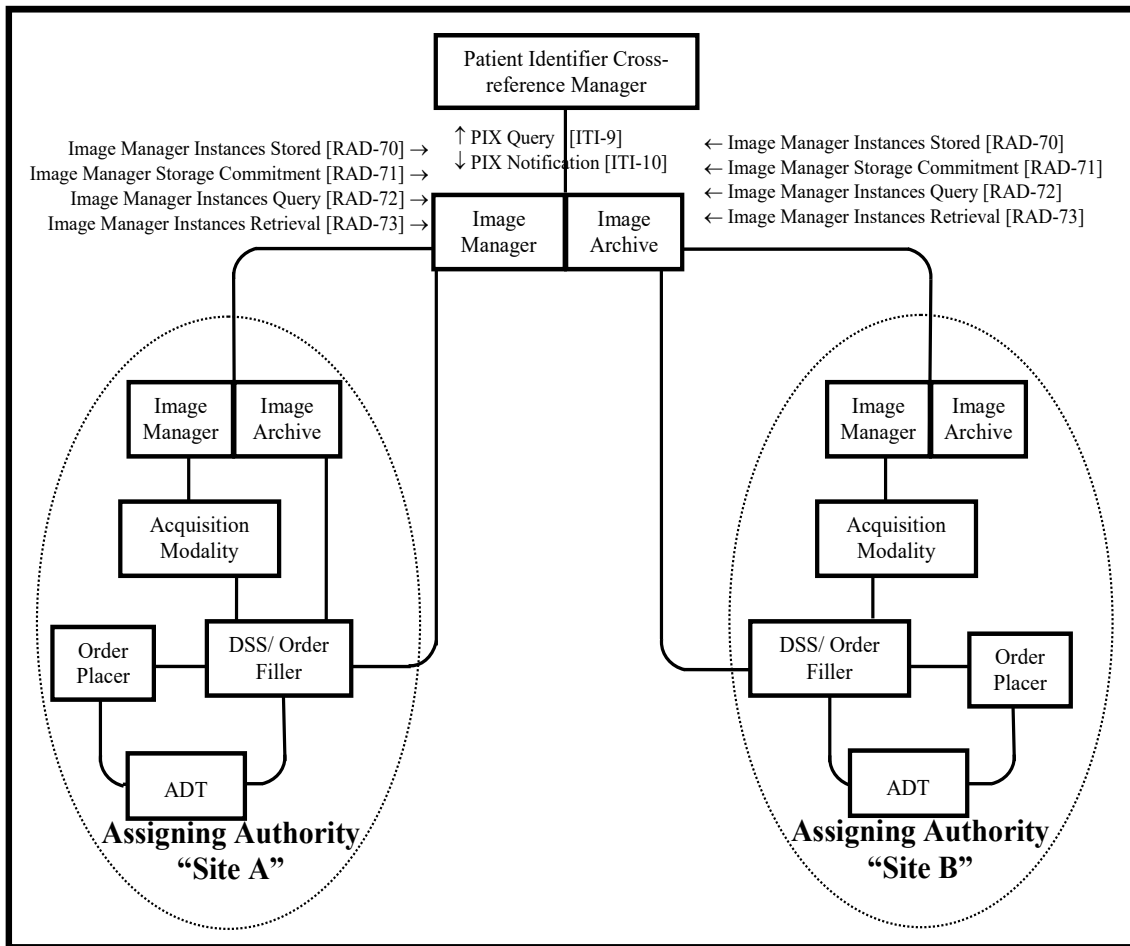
Patient Identifier Cross-reference Manager

Image Manager Instances Stored [RAD-70] →
Image Manager Storage Commitment [RAD-71] →
Image Manager Instances Query [RAD-72] →
Image Manager Instances Retrieval [RAD-73] →

↑ PIX Query [ITI-9]
↓ PIX Notification [ITI-10]

← Image Manager Instances Stored [RAD-70]
← Image Manager Storage Commitment [RAD-71]
← Image Manager Instances Query [RAD-72]
← Image Manager Instances Retrieval [RAD-73]

Image Manager

Image Archive

Image Manager

Image Archive

Acquisition Modality

Order Placer

DSS/ Order Filler

ADT

Assigning Authority "Site A"

Image Manager

Image Archive

Acquisition Modality

DSS/ Order Filler

Order Placer

ADT

Assigning Authority "Site B"